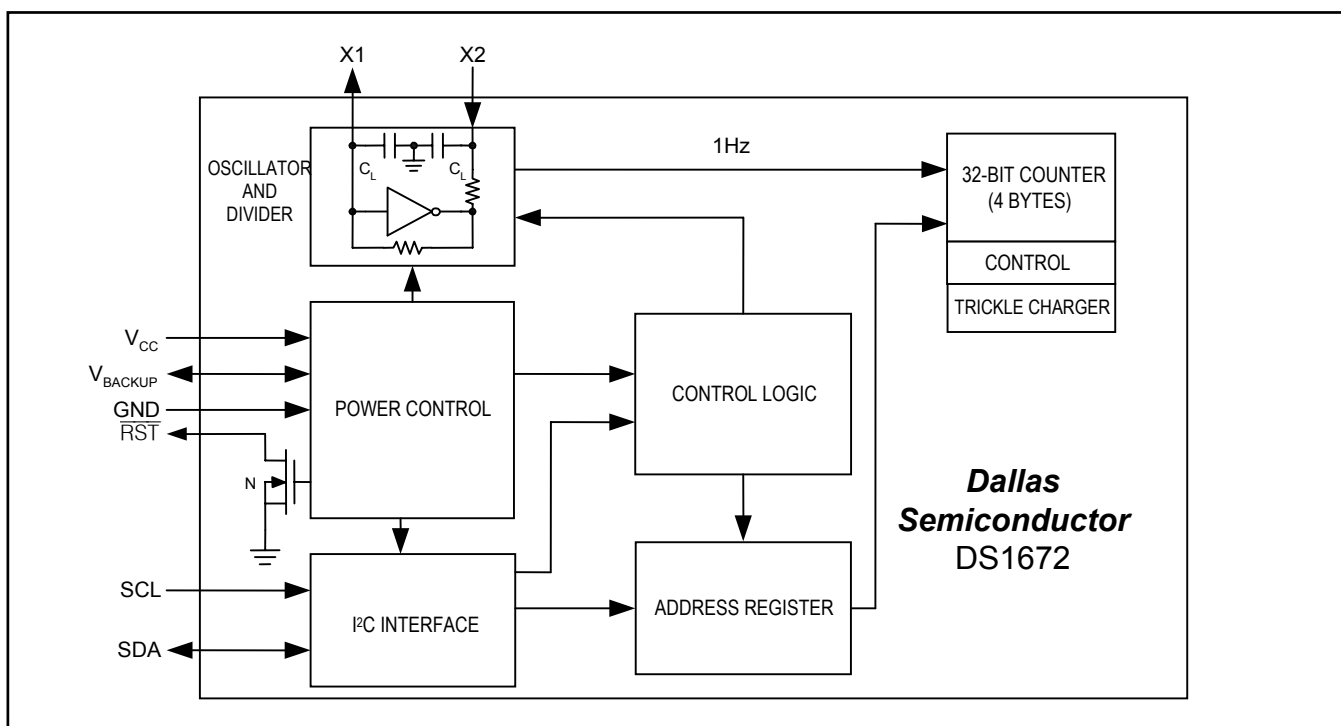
X1
X2
OSCILLATOR AND DIVIDER
$C_L$
$C_L$
1Hz
32-BIT COUNTER (4 BYTES)
CONTROL
TRICKLE CHARGER
$V_{CC}$
$V_{BACKUP}$
GND
$\overline{RST}$
N
POWER CONTROL
CONTROL LOGIC
*Dallas Semiconductor*
DS1672
SCL
SDA
I²C INTERFACE
ADDRESS REGISTER